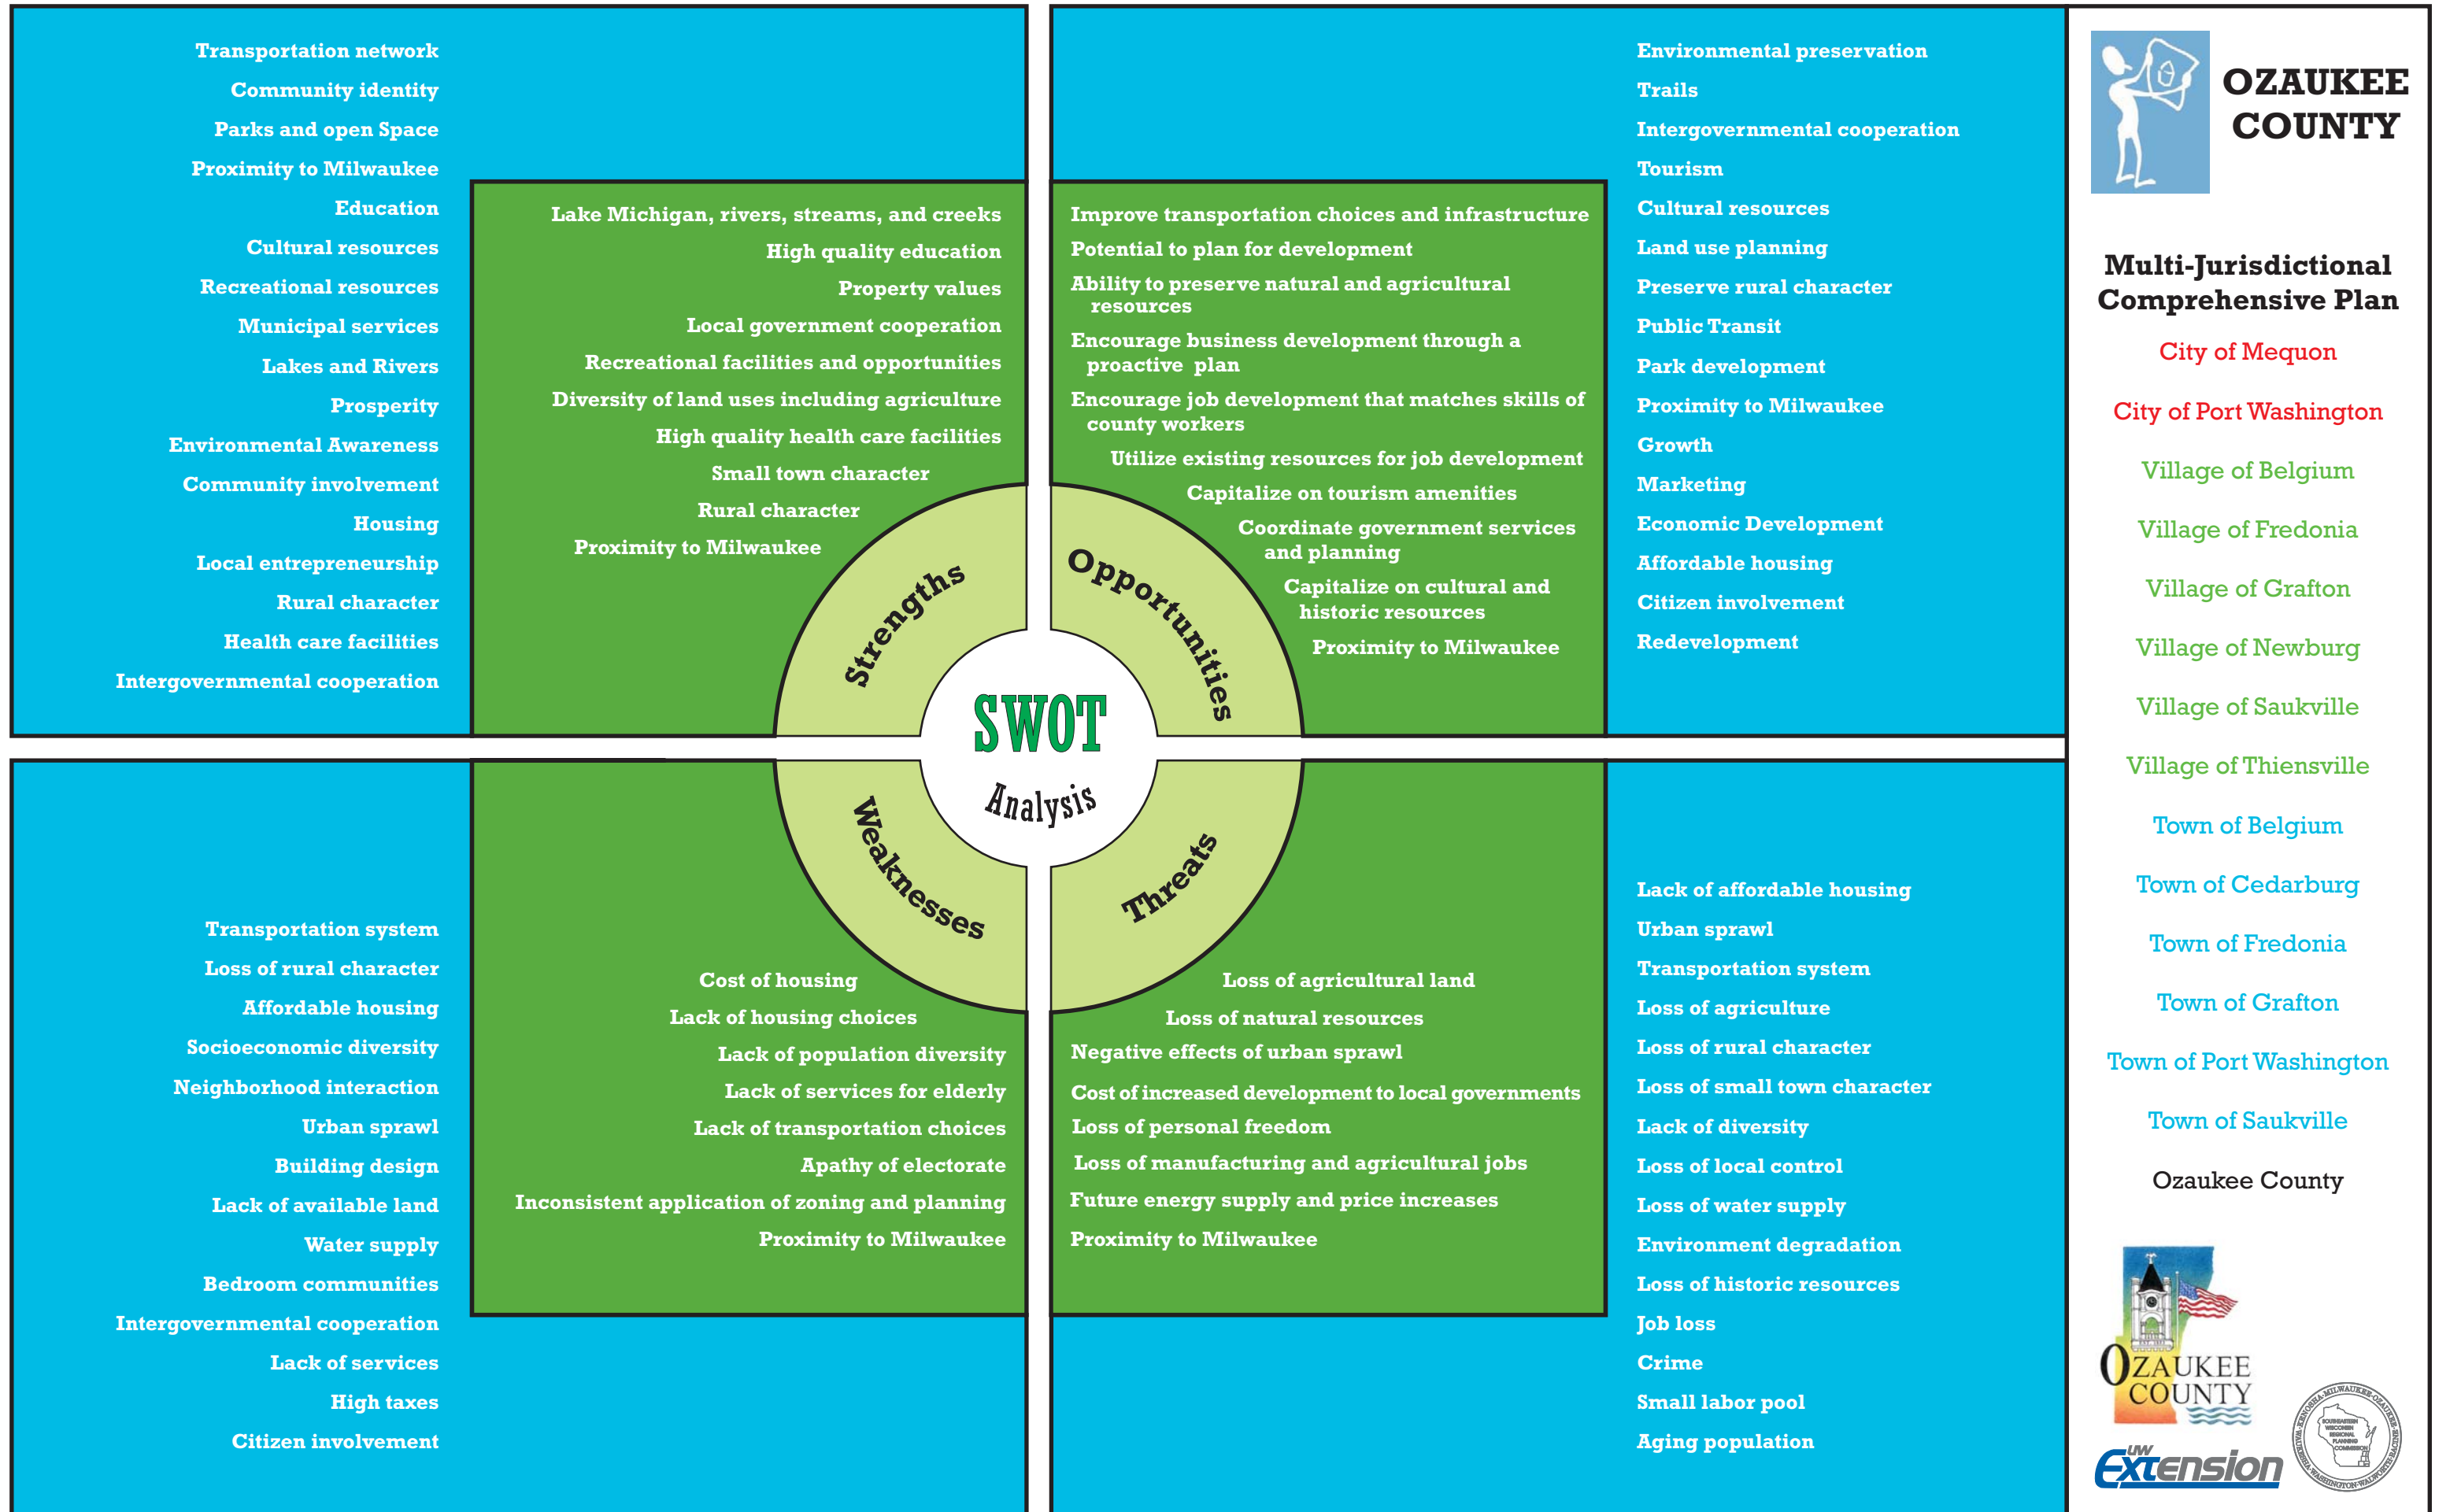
Transportation network
Community identity
Parks and open Space
Proximity to Milwaukee
Education
Cultural resources
Recreational resources
Municipal services
Lakes and Rivers
Prosperity
Environmental Awareness
Community involvement
Housing
Local entrepreneurship
Rural character
Health care facilities
Intergovernmental cooperation

Lake Michigan, rivers, streams, and creeks
High quality education
Property values
Local government cooperation
Recreational facilities and opportunities
Diversity of land uses including agriculture
High quality health care facilities
Small town character
Rural character
Proximity to Milwaukee

Strengths

Improve transportation choices and infrastructure
Potential to plan for development
Ability to preserve natural and agricultural resources
Encourage business development through a proactive plan
Encourage job development that matches skills of county workers
Utilize existing resources for job development
Capitalize on tourism amenities
Coordinate government services and planning
Capitalize on cultural and historic resources
Proximity to Milwaukee

Opportunities

Environmental preservation
Trails
Intergovernmental cooperation
Tourism
Cultural resources
Land use planning
Preserve rural character
Public Transit
Park development
Proximity to Milwaukee
Growth
Marketing
Economic Development
Affordable housing
Citizen involvement
Redevelopment

OZAUKEE COUNTY

Multi-Jurisdictional Comprehensive Plan
City of Mequon
City of Port Washington
Village of Belgium
Village of Fredonia
Village of Grafton
Village of Newburg
Village of Saukville
Village of Thiensville
Town of Belgium
Town of Cedarburg
Town of Fredonia
Town of Grafton
Town of Port Washington
Town of Saukville
Ozaukee County

SWOT
Analysis

Weaknesses

Threats

Transportation system
Loss of rural character
Affordable housing
Socioeconomic diversity
Neighborhood interaction
Urban sprawl
Building design
Lack of available land
Water supply
Bedroom communities
Intergovernmental cooperation
Lack of services
High taxes
Citizen involvement

Cost of housing
Lack of housing choices
Lack of population diversity
Lack of services for elderly
Lack of transportation choices
Apathy of electorate
Inconsistent application of zoning and planning
Proximity to Milwaukee

Loss of agricultural land
Loss of natural resources
Negative effects of urban sprawl
Cost of increased development to local governments
Loss of personal freedom
Loss of manufacturing and agricultural jobs
Future energy supply and price increases
Proximity to Milwaukee

Lack of affordable housing
Urban sprawl
Transportation system
Loss of agriculture
Loss of rural character
Loss of small town character
Lack of diversity
Loss of local control
Loss of water supply
Environment degradation
Loss of historic resources
Job loss
Crime
Small labor pool
Aging population

OZAUKEE COUNTY
UW Extension